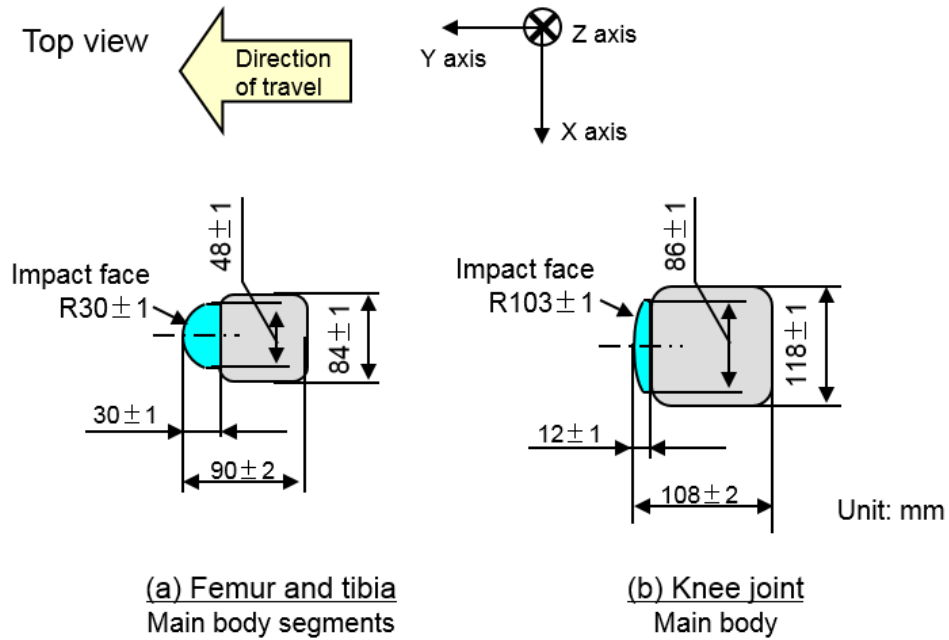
Top view

Direction of travel

Y axis

Z axis

X axis

Impact face
R30 ± 1

48 ± 1

84 ± 1

30 ± 1

90 ± 2

Impact face
R103 ± 1

86 ± 1

118 ± 1

12 ± 1

108 ± 2

Unit: mm

(a) Femur and tibia
Main body segments

(b) Knee joint
Main body